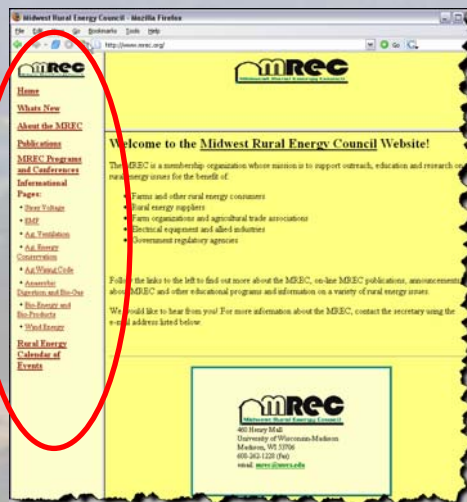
Midwest Rural Energy Council - Mozilla Firefox

File Edit View Go Bookmarks Tools Help

http://www.mrec.org/

Go

MREC

Home

Whats New

About the MREC

Publications

MREC Programs and Conferences

Informational Pages:

• Stray Voltage

• EMF

• Ag. Ventilation

• Ag. Energy Conservation

• Ag Wiring Code

• Anaerobic Digestion and Bio-Gas

• Bio-Energy and Bio-Products

• Wind Energy

Rural Energy Calendar of Events

MREC
Midwest Rural Energy Council

Welcome to the Midwest Rural Energy Council Website!

The MREC is a membership organization whose mission is to support outreach, education and research on rural energy issues for the benefit of:

• Farms and other rural energy consumers
• Rural energy suppliers
• Farm organizations and agricultural trade associations
• Electrical equipment and allied industries
• Government regulatory agencies

Follow the links to the left to find out more about the MREC, on-line MREC publications, announcements about MREC and other educational programs and information on a variety of rural energy issues.

We would like to hear from you! For more information about the MREC, contact the secretary using the e-mail address listed below.

MREC
Midwest Rural Energy Council

460 Henry Mall
University of Wisconsin-Madison
Madison, WI 53706
608-262-1220 (Fax)
email: mrec@mrec.edu